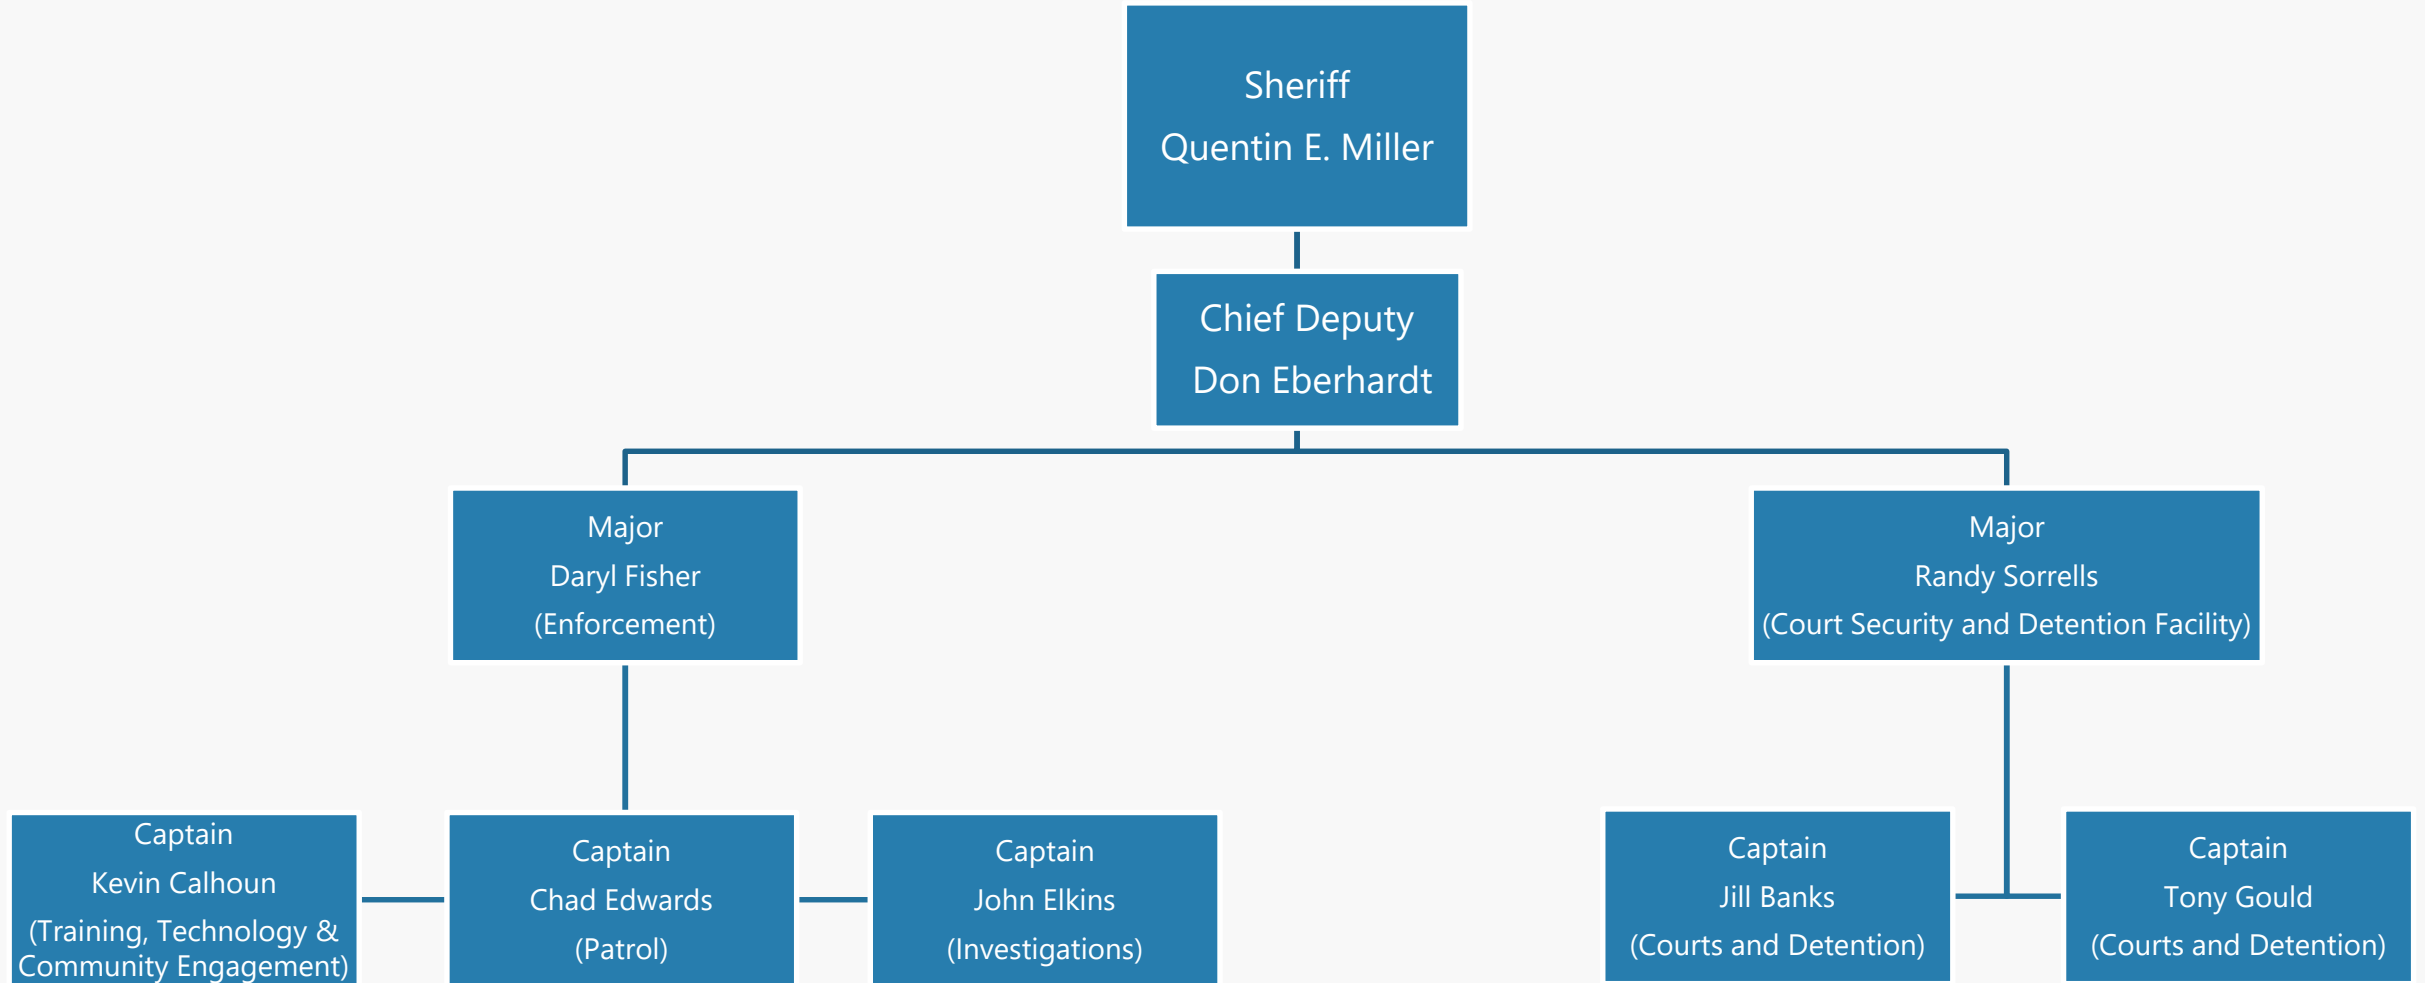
Sheriff
Quentin E. Miller

Chief Deputy
Don Eberhardt

Major
Daryl Fisher
(Enforcement)

Major
Randy Sorrells
(Court Security and Detention Facility)

Captain
Kevin Calhoun
(Training, Technology & Community Engagement)

Captain
Chad Edwards
(Patrol)

Captain
John Elkins
(Investigations)

Captain
Jill Banks
(Courts and Detention)

Captain
Tony Gould
(Courts and Detention)